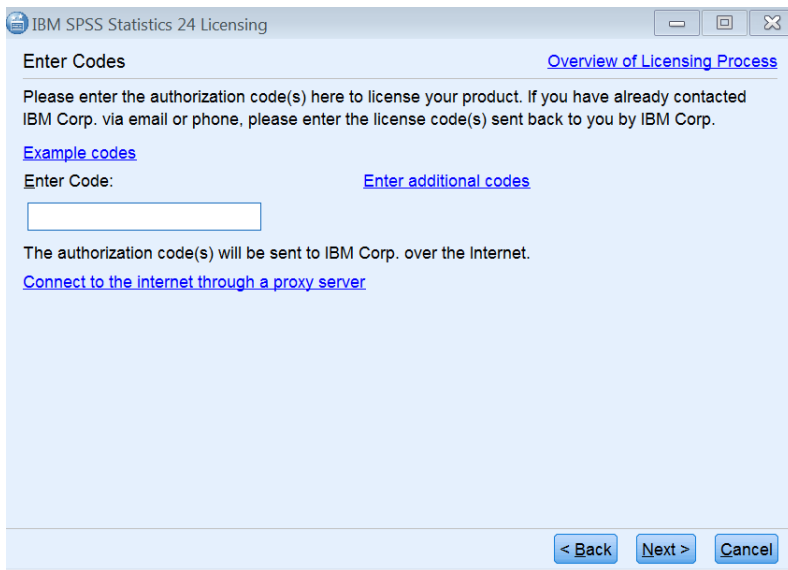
IBM SPSS Statistics 24 Licensing

Enter Codes

Overview of Licensing Process

Please enter the authorization code(s) here to license your product. If you have already contacted IBM Corp. via email or phone, please enter the license code(s) sent back to you by IBM Corp.

Example codes

Enter Code:

Enter additional codes

The authorization code(s) will be sent to IBM Corp. over the Internet.

Connect to the internet through a proxy server

< Back

Next >

Cancel